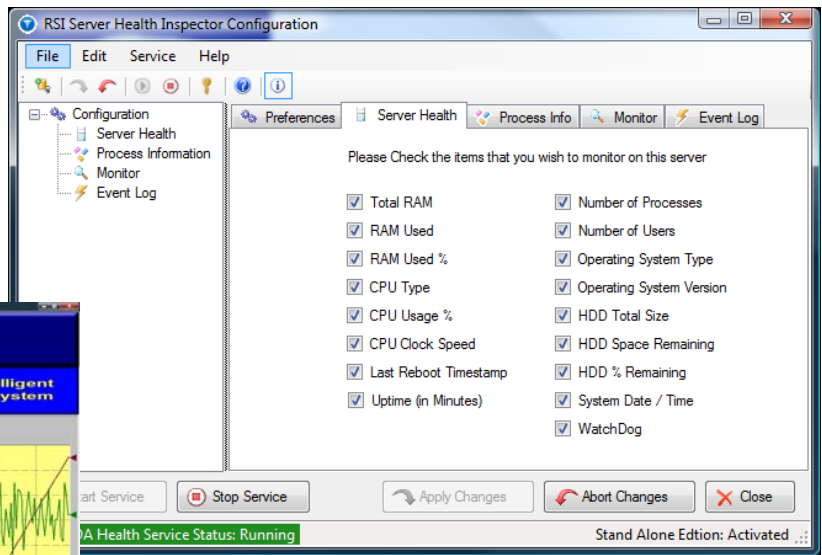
RSI Server Health Inspector Configuration

File Edit Service Help

Configuration
Server Health
Process Information
Monitor
Event Log

Preferences | Server Health | Process Info | Monitor | Event Log

Please Check the items that you wish to monitor on this server

Total RAM
RAM Used
RAM Used %
CPU Type
CPU Usage %
CPU Clock Speed
Last Reboot Timestamp
Uptime (in Minutes)

Number of Processes
Number of Users
Operating System Type
Operating System Version
HDD Total Size
HDD Space Remaining
HDD % Remaining
System Date / Time
WatchDog

lligent
ystem

art Service
Stop Service
Apply Changes
Abort Changes
Close

DA Health Service Status: Running
Stand Alone Edtion: Activated